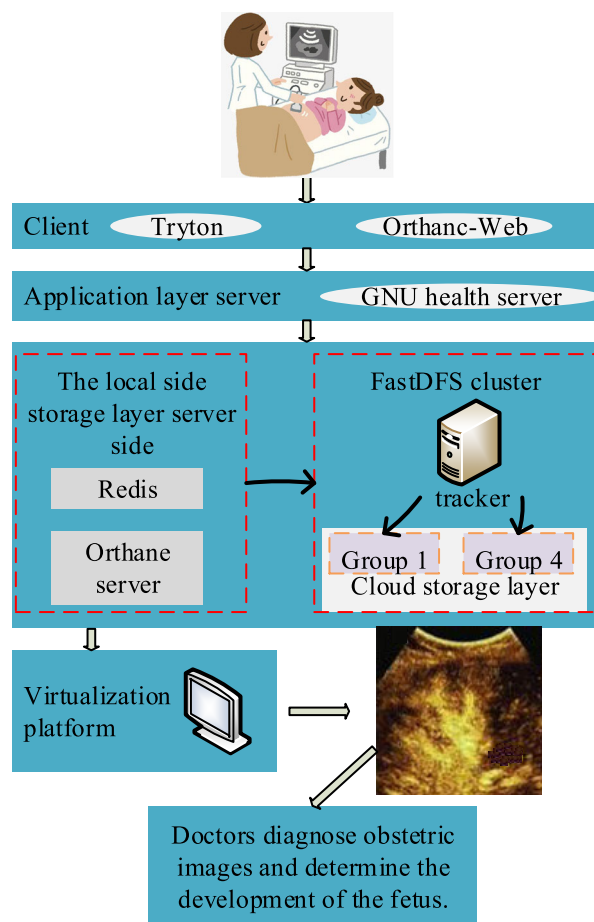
Client

Tryton

Orthanc-Web

Application layer server

GNU health server

The local side storage layer server side

Redis

Orthane server

FastDFS cluster

tracker

Group 1

Group 4

Cloud storage layer

Virtualization platform

Doctors diagnose obstetric images and determine the development of the fetus.